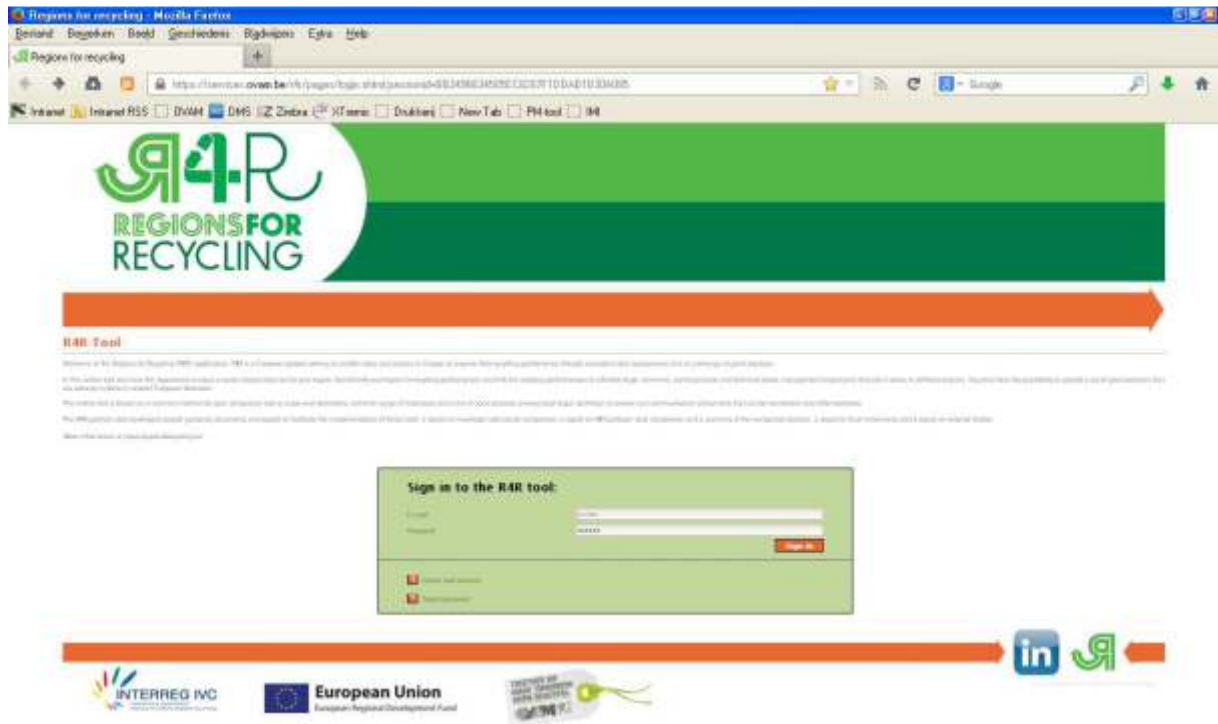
Regions for recycling - Mozilla Firefox

Bestand Bewerken Beeld Geschiedenis Bladwijzers Extra Help

Regions for recycling

https://services.ovam.be/r4r/pages/login.xhtml;jsessionid=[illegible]

Google

Intranet Intranet RSS OVAM DMS Zimbra XTreme Drukkerij New Tab PM tool IMI

R4R

REGIONS FOR RECYCLING

R4R Tool

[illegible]

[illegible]

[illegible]

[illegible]

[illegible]

Sign in to the R4R tool:

E-mail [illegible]

Password ••••••

Sign in

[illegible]

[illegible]

in

INTERREG IVC

European Union

European Regional Development Fund

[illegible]